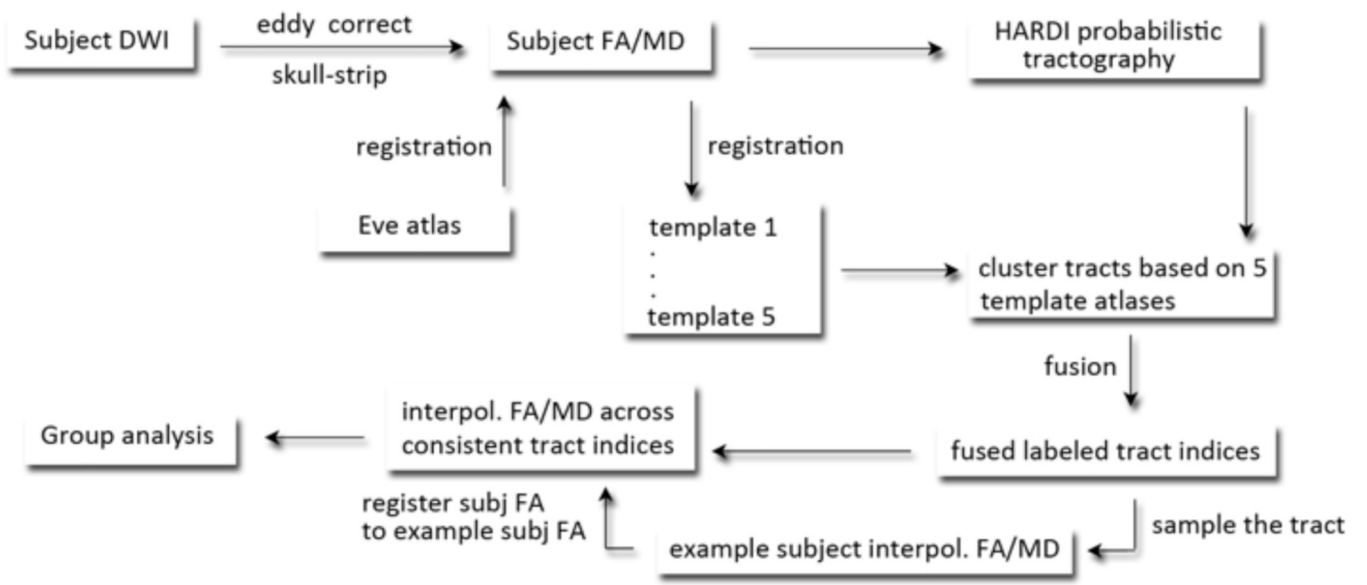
Subject DWI

eddy correct

skull-strip

Subject FA/MD

HARDI probabilistic tractography

registration

registration

Eve atlas

template 1
.
.
.
template 5

cluster tracts based on 5 template atlases

fusion

Group analysis

interpol. FA/MD across consistent tract indices

fused labeled tract indices

register subj FA to example subj FA

example subject interpol. FA/MD

sample the tract